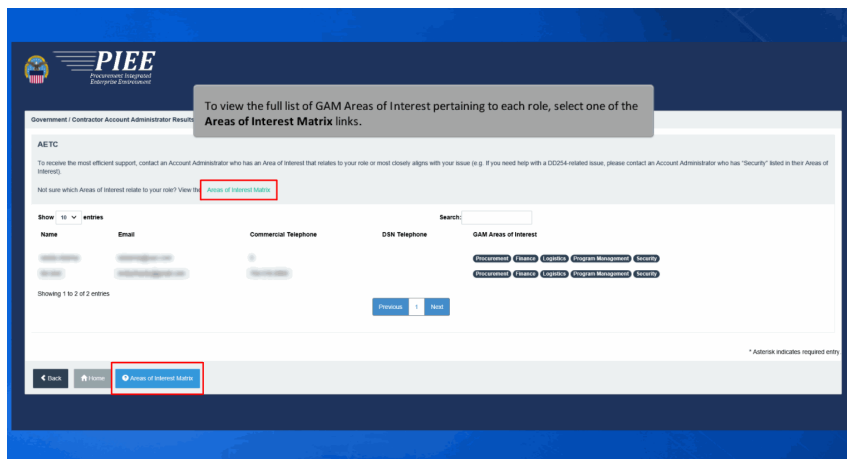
PIEE
Procurement Integrated Enterprise Environment

To view the full list of GAM Areas of Interest pertaining to each role, select one of the **Areas of Interest Matrix** links.

Government / Contractor Account Administrator Results

AETC

To receive the most efficient support, contact an Account Administrator who has an Area of Interest that relates to your role or most closely aligns with your issue (e.g. If you need help with a DD254-related issue, please contact an Account Administrator who has "Security" listed in their Areas of Interest).

Not sure which Areas of Interest relate to your role? View the Areas of Interest Matrix

Show 10 entries

Search:

| Name | Email | Commercial Telephone | DSN Telephone | GAM Areas of Interest |
|---|---|---|---|---|
| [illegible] | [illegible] | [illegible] | | Procurement Finance Logistics Program Management Security |
| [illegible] | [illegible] | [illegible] | | Procurement Finance Logistics Program Management Security |

Showing 1 to 2 of 2 entries

Previous 1 Next

* Asterisk indicates required entry

Back Home Areas of Interest Matrix